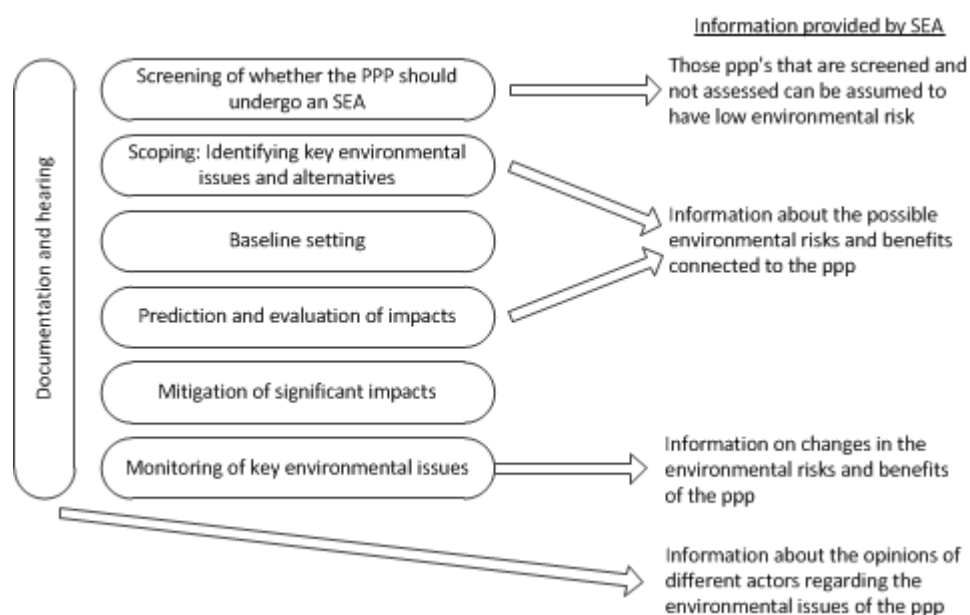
Information provided by SEA

Documentation and hearing

Screening of whether the PPP should undergo an SEA

Those ppp's that are screened and not assessed can be assumed to have low environmental risk

Scoping: Identifying key environmental issues and alternatives

Baseline setting

Prediction and evaluation of impacts

Information about the possible environmental risks and benefits connected to the ppp

Mitigation of significant impacts

Monitoring of key environmental issues

Information on changes in the environmental risks and benefits of the ppp

Information about the opinions of different actors regarding the environmental issues of the ppp